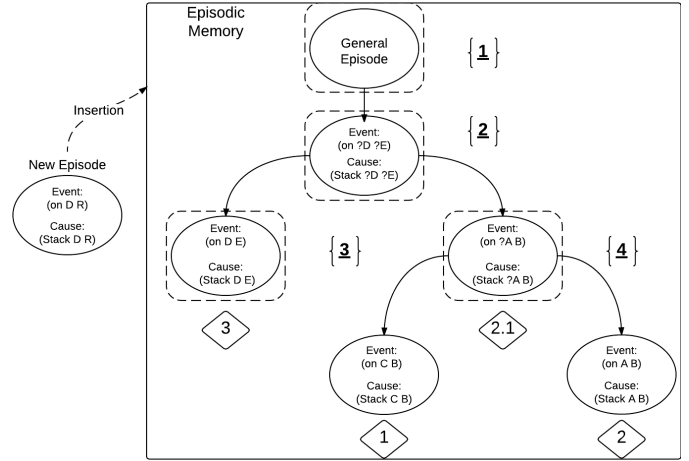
Episodic Memory

General Episode

{1}

Insertion

Event: (on ?D ?E)
Cause: (Stack ?D ?E)

{2}

New Episode

Event: (on D R)
Cause: (Stack D R)

Event: (on D E)
Cause: (Stack D E)

{3}

Event: (on ?A B)
Cause: (Stack ?A B)

{4}

3

2.1

Event: (on C B)
Cause: (Stack C B)

Event: (on A B)
Cause: (Stack A B)

1

2